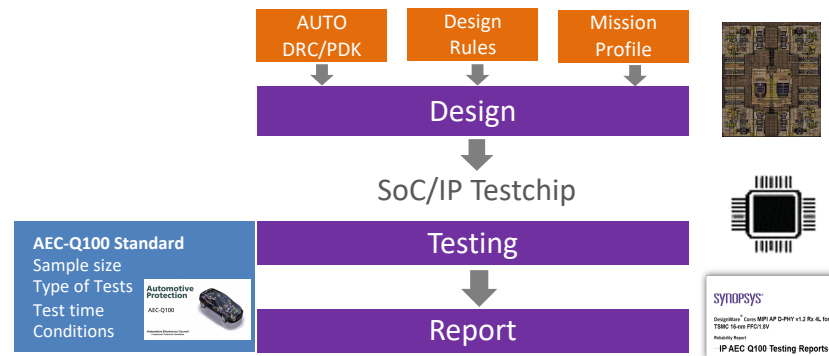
AUTO DRC/PDK

Design Rules

Mission Profile

Design

SoC/IP Testchip

AEC-Q100 Standard
Sample size
Type of Tests
Test time
Conditions

Automotive Protection
AEC-Q100
Automotive Electronics Council
Component Technical Committee

Testing

Report

SYNOPSYS®
DesignWare® Cores MIPI AP D-PHY v1.2 Rx 4L for TSMC 16-nm FFC/1.8V
Reliability Report
IP AEC Q100 Testing Reports